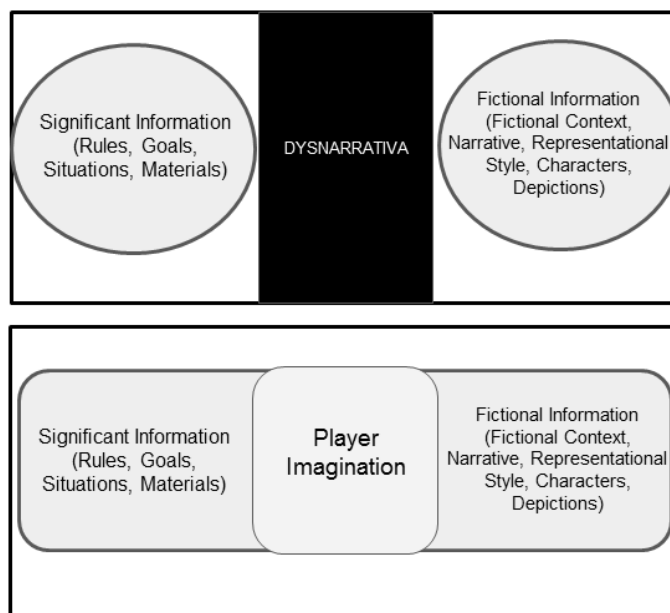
Significant Information (Rules, Goals, Situations, Materials)

DYSNARRATIVA

Fictional Information (Fictional Context, Narrative, Representational Style, Characters, Depictions)

Significant Information (Rules, Goals, Situations, Materials)

Player Imagination

Fictional Information (Fictional Context, Narrative, Representational Style, Characters, Depictions)